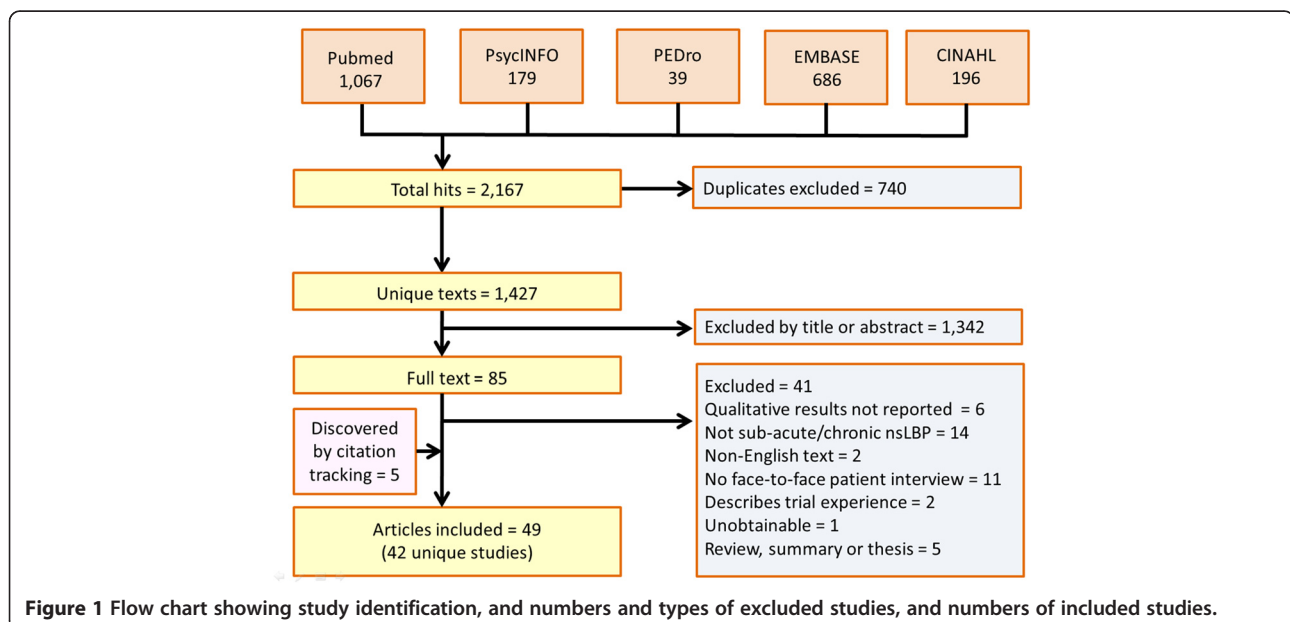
Pubmed
1,067

PsycINFO
179

PEDro
39

EMBASE
686

CINAHL
196

Total hits = 2,167

Duplicates excluded = 740

Unique texts = 1,427

Excluded by title or abstract = 1,342

Full text = 85

Excluded = 41
Qualitative results not reported = 6
Not sub-acute/chronic nsLBP = 14
Non-English text = 2
No face-to-face patient interview = 11
Describes trial experience = 2
Unobtainable = 1
Review, summary or thesis = 5

Discovered by citation tracking = 5

Articles included = 49
(42 unique studies)

**Figure 1** Flow chart showing study identification, and numbers and types of excluded studies, and numbers of included studies.